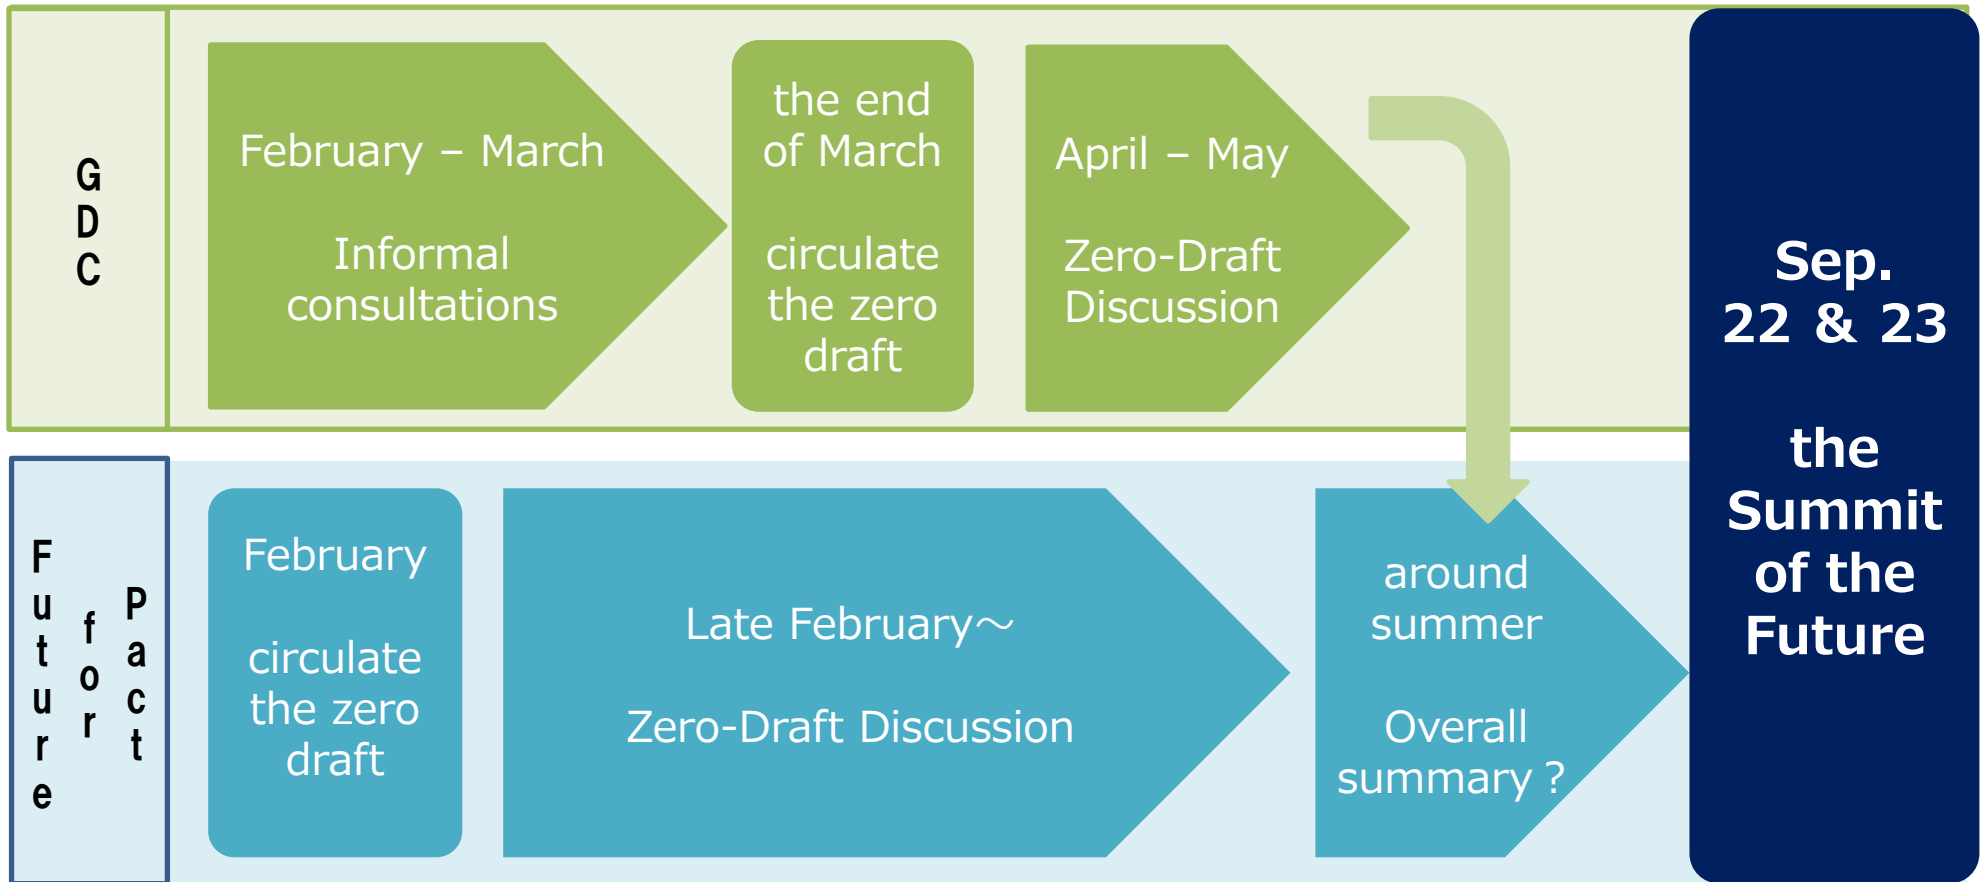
GDC

February – March

Informal consultations

the end of March

circulate the zero draft

April – May

Zero-Draft Discussion

Pact for Future

February

circulate the zero draft

Late February～

Zero-Draft Discussion

around summer

Overall summary ?

Sep. 22 & 23

the Summit of the Future